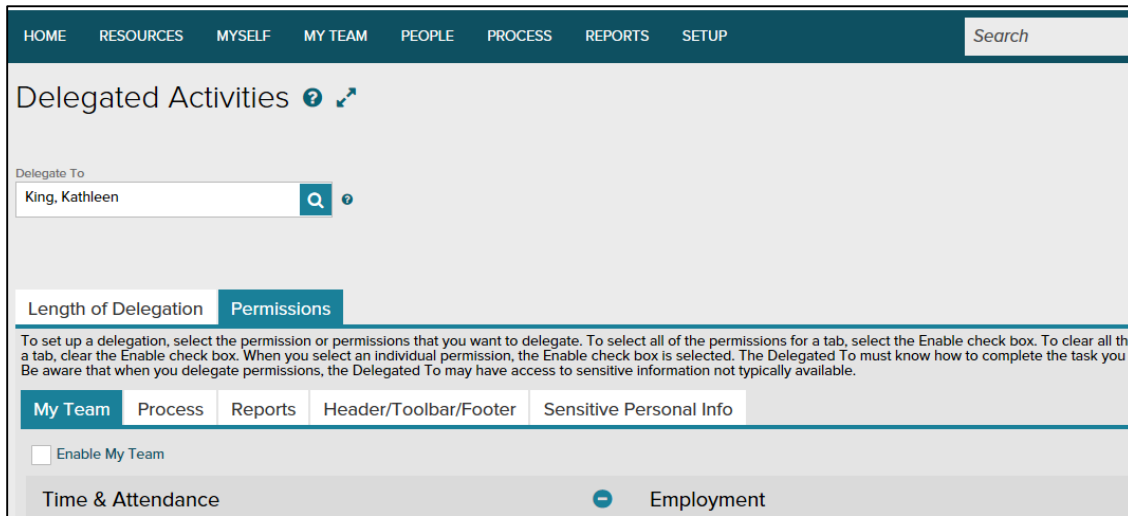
HOME RESOURCES MYSELF MY TEAM PEOPLE PROCESS REPORTS SETUP

Search

Delegated Activities

Delegate To

King, Kathleen

Length of Delegation Permissions

To set up a delegation, select the permission or permissions that you want to delegate. To select all of the permissions for a tab, select the Enable check box. To clear all th a tab, clear the Enable check box. When you select an individual permission, the Enable check box is selected. The Delegated To must know how to complete the task you Be aware that when you delegate permissions, the Delegated To may have access to sensitive information not typically available.

My Team Process Reports Header/Toolbar/Footer Sensitive Personal Info

Enable My Team

Time & Attendance

Employment